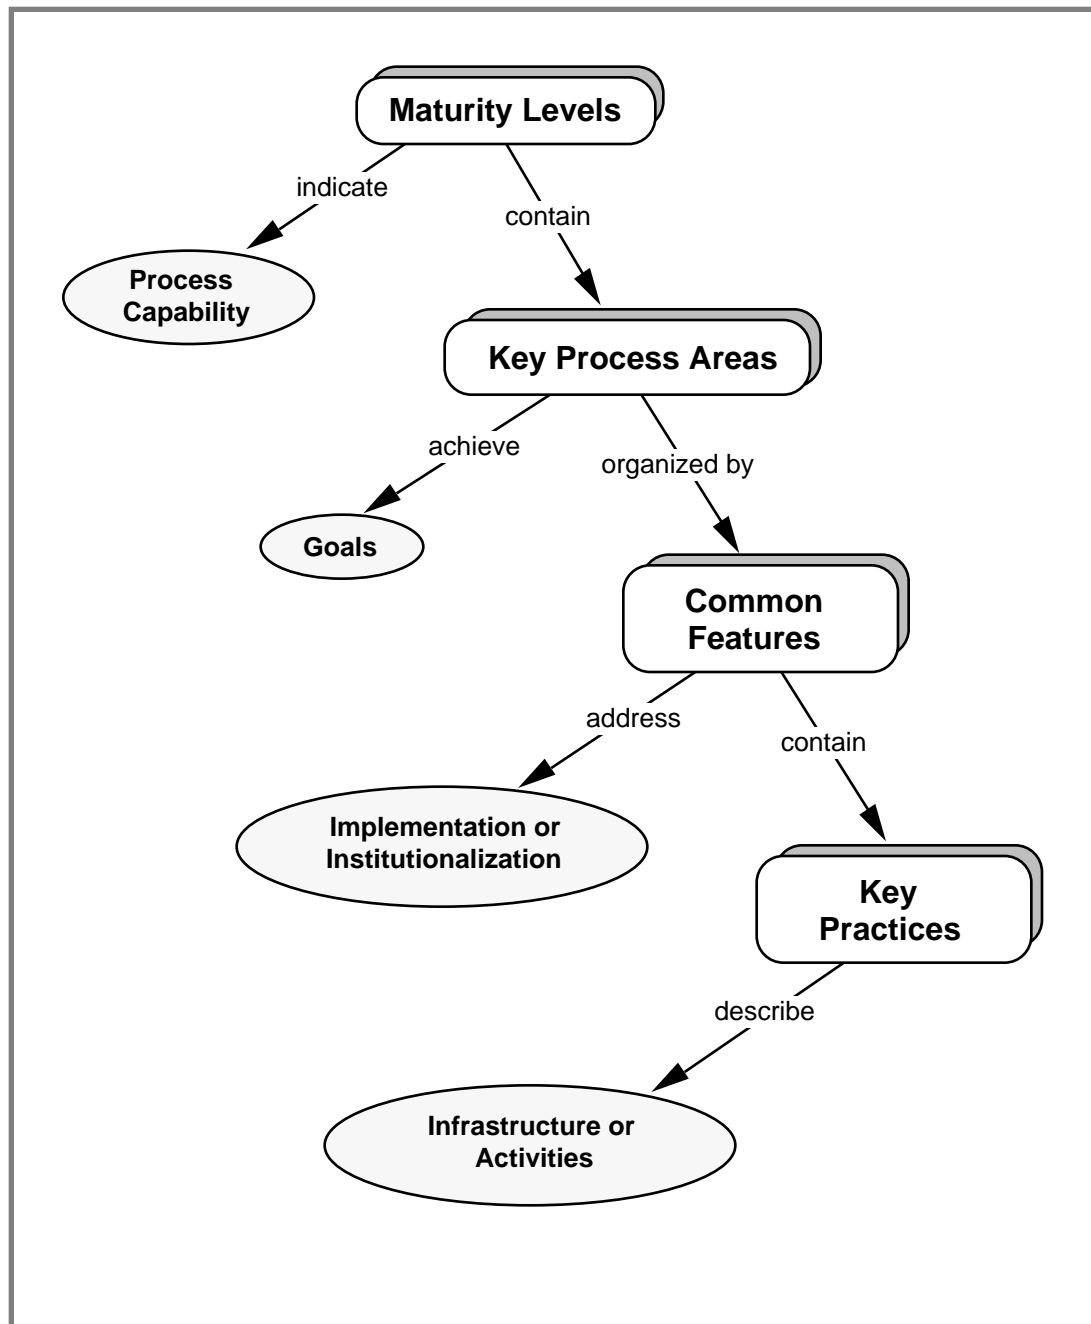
Maturity Levels

indicate

contain

Process Capability

Key Process Areas

achieve

organized by

Goals

Common Features

address

contain

Implementation or Institutionalization

Key Practices

describe

Infrastructure or Activities